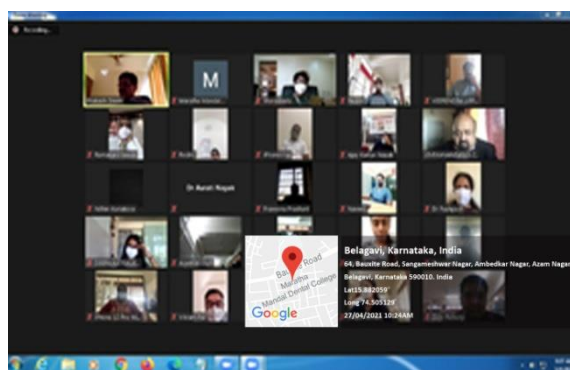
Recording...

M

Dr Aarati Nayak

Belagavi, Karnataka, India
64, Bauxite Road, Sangameshwar Nagar, Ambedkar Nagar, Azam Nagar, Belagavi, Karnataka 590010, India
Lat15.882059°
Long 74.505129°
27/04/2021 10:24AM

Bauxite Road
Maratha Mandal Dental College
Google